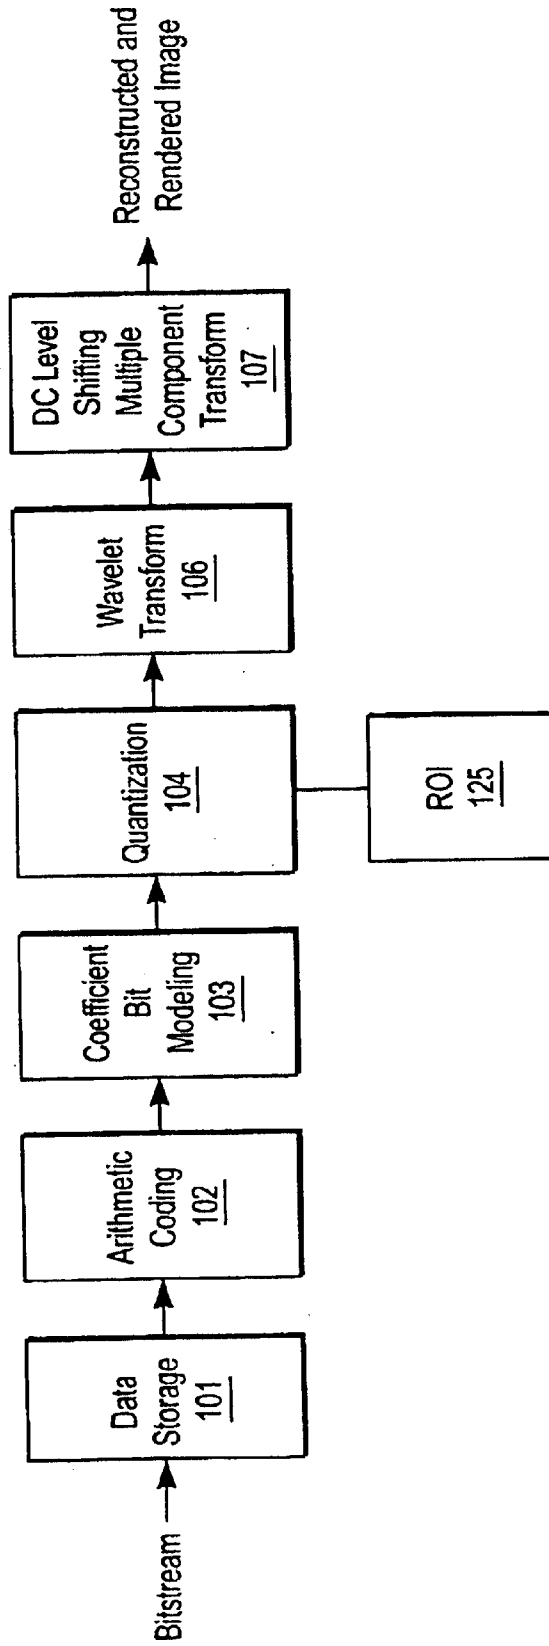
Bitstream

Data Storage 101

Arithmetic Coding 102

Coefficient Bit Modeling 103

Quantization 104

ROI 125

Wavelet Transform 106

DC Level Shifting Multiple Component Transform 107

Reconstructed and Rendered Image